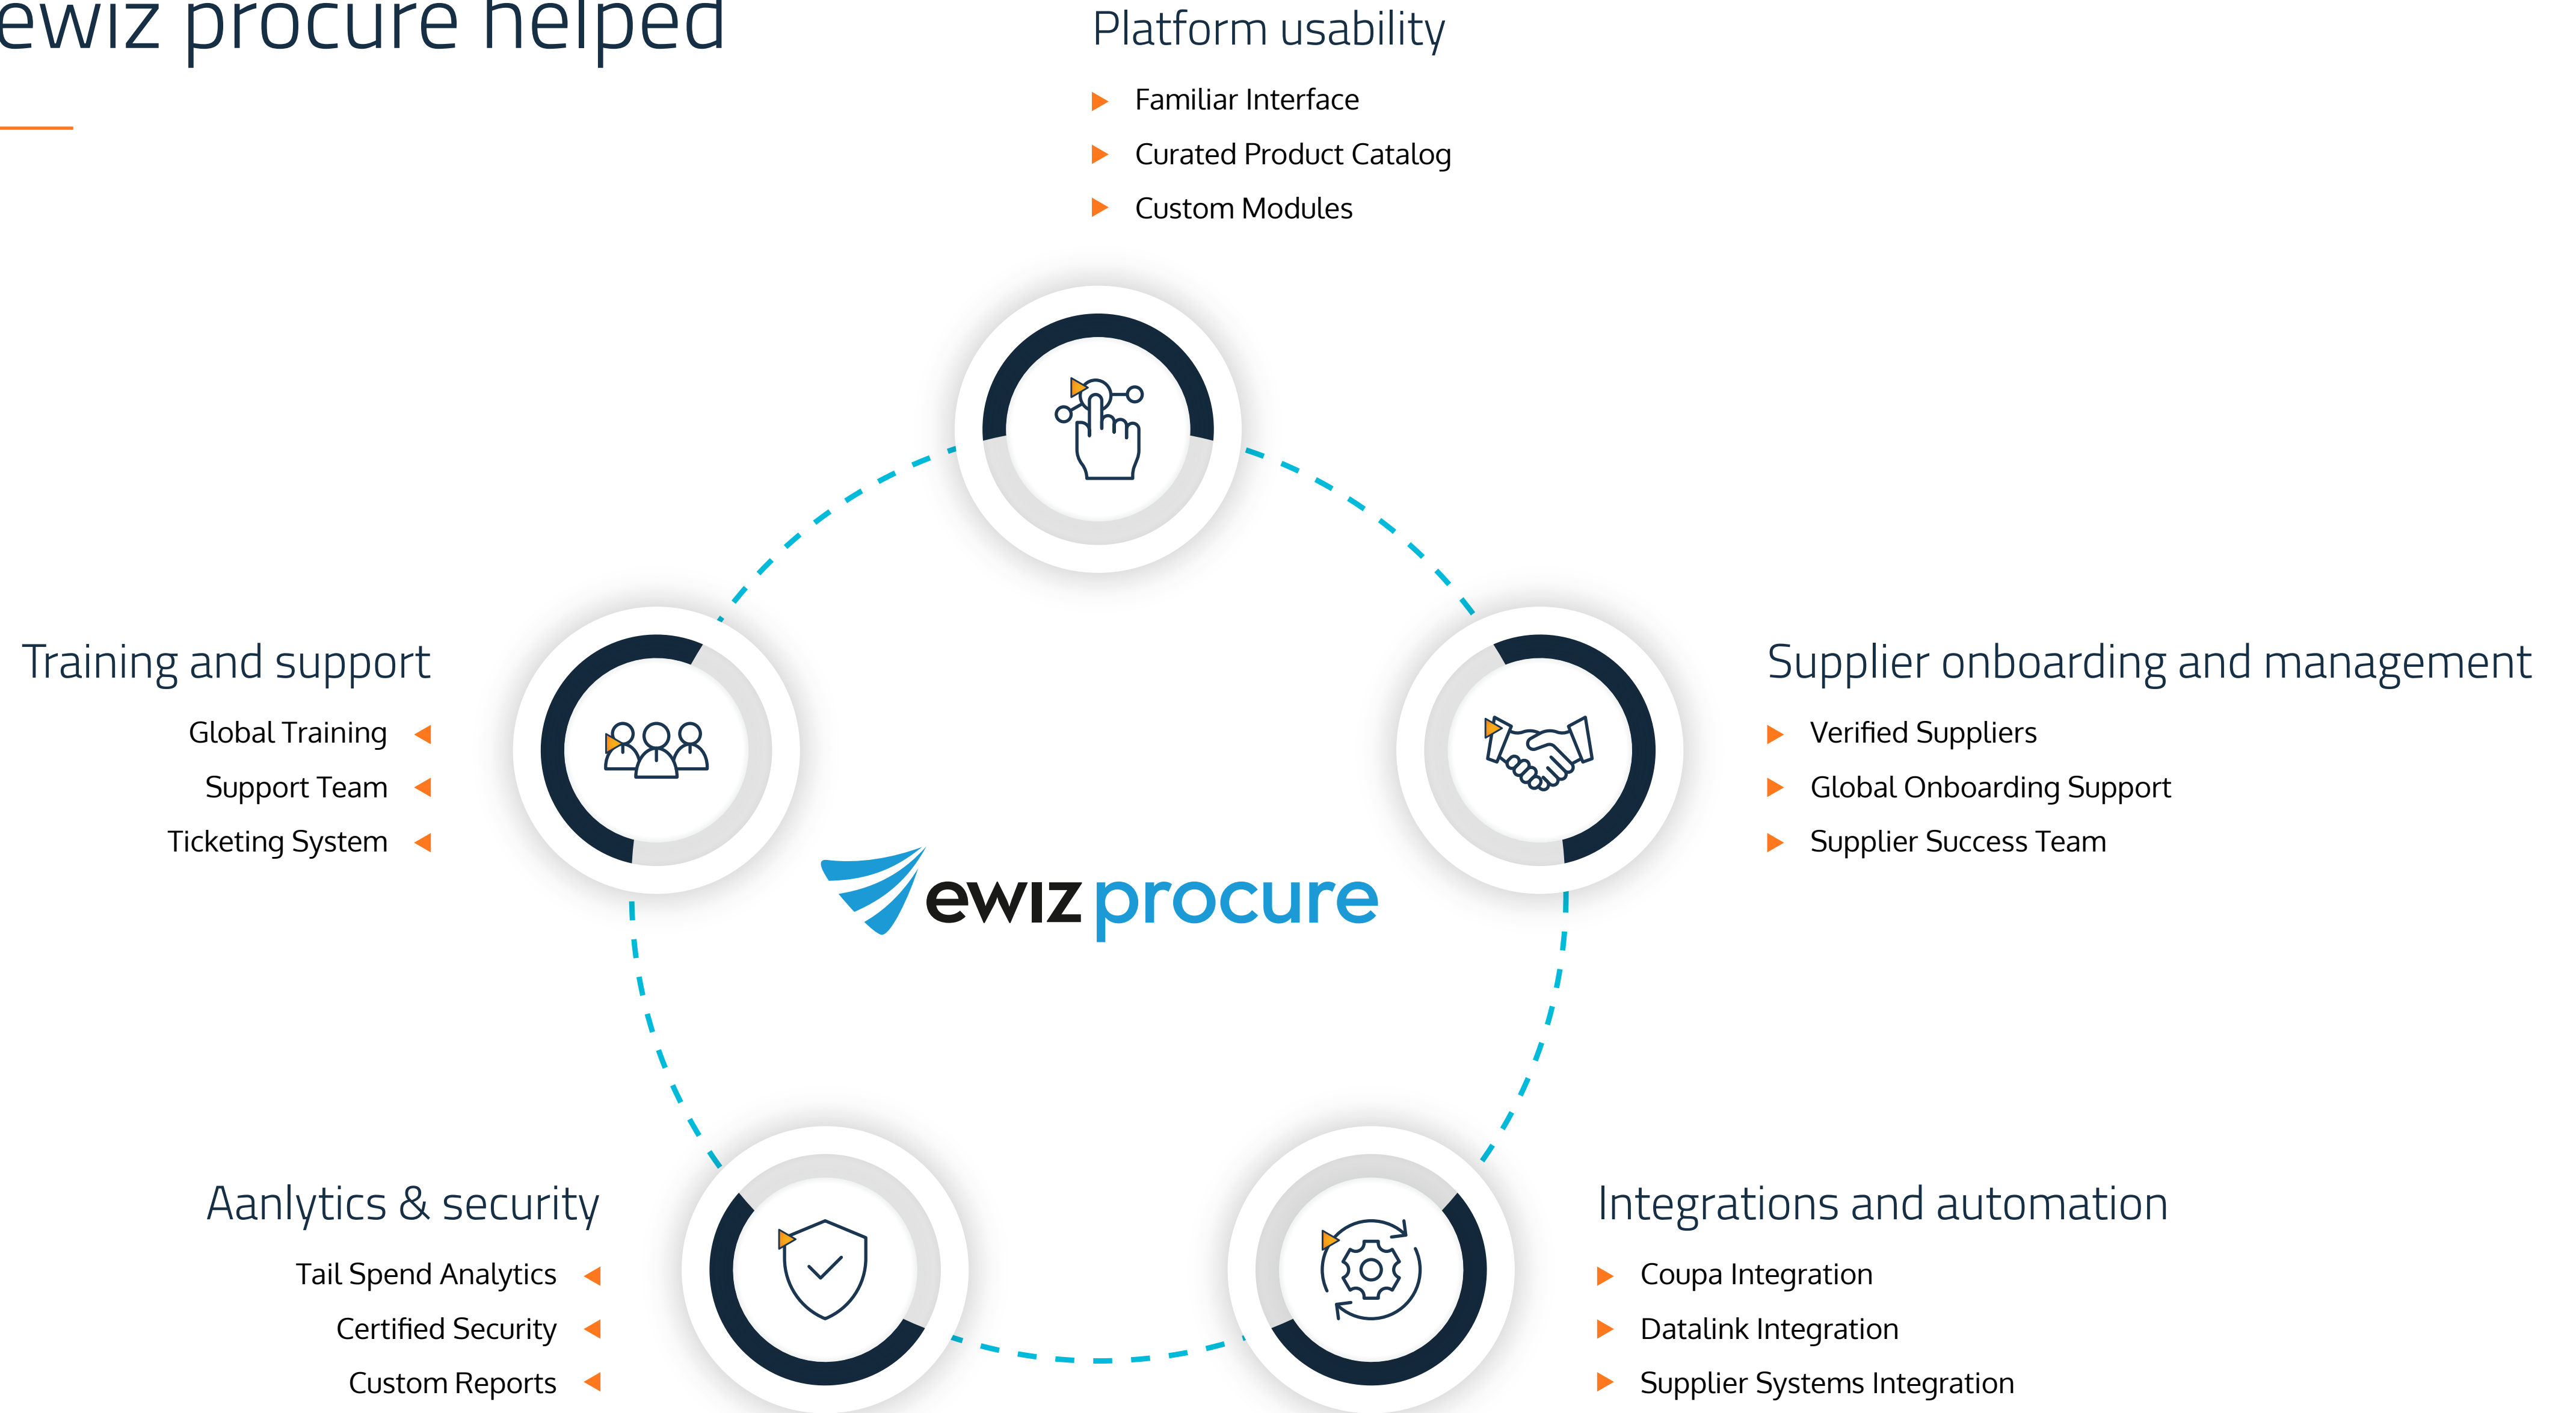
ewiz procure helped

Platform usability

Familiar Interface

Curated Product Catalog

Custom Modules

Training and support

Global Training

Support Team

Ticketing System

Supplier onboarding and management

Verified Suppliers

Global Onboarding Support

Supplier Success Team

ewiz procure

Aanlytics & security

Tail Spend Analytics

Certified Security

Custom Reports

Integrations and automation

Coupa Integration

Datalink Integration

Supplier Systems Integration